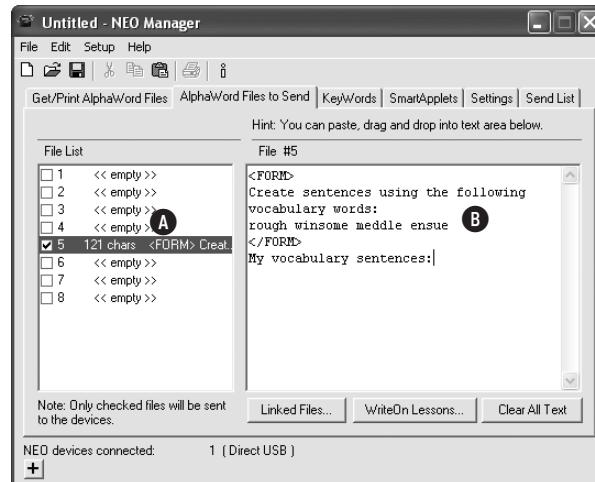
Untitled - NEO Manager

File Edit Setup Help

Get/Print AlphaWord Files | AlphaWord Files to Send | KeyWords | SmartApplets | Settings | Send List

Hint: You can paste, drag and drop into text area below.

File List

1 << empty >>
2 << empty >>
3 << empty >>
4 << empty >>
5 121 chars <FORM> Creat...
6 << empty >>
7 << empty >>
8 << empty >>

A

File #5

<FORM>
Create sentences using the following vocabulary words:
rough winsome meddle ensue
</FORM>
My vocabulary sentences:

B

Note: Only checked files will be sent to the devices.

Linked Files... | WriteOn Lessons... | Clear All Text

NEO devices connected: 1 ( Direct USB )

+